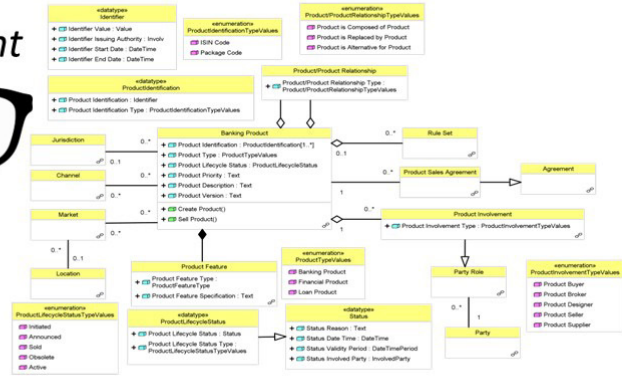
nt

«datatype»
Identifier
+ Identifier Value : Value
+ Identifier Issuing Authority : Involv
+ Identifier Start Date : DateTime
+ Identifier End Date : DateTime

«enumeration»
ProductIdentificationTypeValues
ISIN Code
Package Code

«enumeration»
Product/ProductRelationshipTypeValues
Product is Composed of Product
Product is Replaced by Product
Product is Alternative for Product

«datatype»
ProductIdentification
+ Product Identification : Identifier
+ Product Identification Type : ProductIdentificationTypeValues

Product/Product Relationship
+ Product/Product Relationship Type : Product/ProductRelationshipTypeValues

Jurisdiction

Banking Product
+ Product Identification : ProductIdentification[1..*]
+ Product Type : ProductTypeValues
+ Product Lifecycle Status : ProductLifecycleStatus
+ Product Priority : Text
+ Product Description : Text
+ Product Version : Text
+ Create Product()
+ Sell Product()

Rule Set

0..*
0..1
0..*
0..1

Channel

Product Sales Agreement

Agreement

1
0..*

Market

Product Involvement
+ Product Involvement Type : ProductInvolvementTypeValues

0..*
0..*
0..1

Location

Product Feature
+ Product Feature Type : ProductFeatureType
+ Product Feature Specification : Text

«enumeration»
ProductTypeValues
Banking Product
Financial Product
Loan Product

Party Role

«enumeration»
ProductInvolvementTypeValues
Product Buyer
Product Broker
Product Designer
Product Seller
Product Supplier

0..*
1

Party

«enumeration»
ProductLifecycleStatusTypeValues
Initiated
Announced
Sold
Obsolete
Active

«datatype»
ProductLifecycleStatus
+ Product Lifecycle Status : Status
+ Product Lifecycle Status Type : ProductLifecycleStatusTypeValues

«datatype»
Status
+ Status Reason : Text
+ Status Date Time : DateTime
+ Status Validity Period : DateTimePeriod
+ Status Involved Party : InvolvedParty